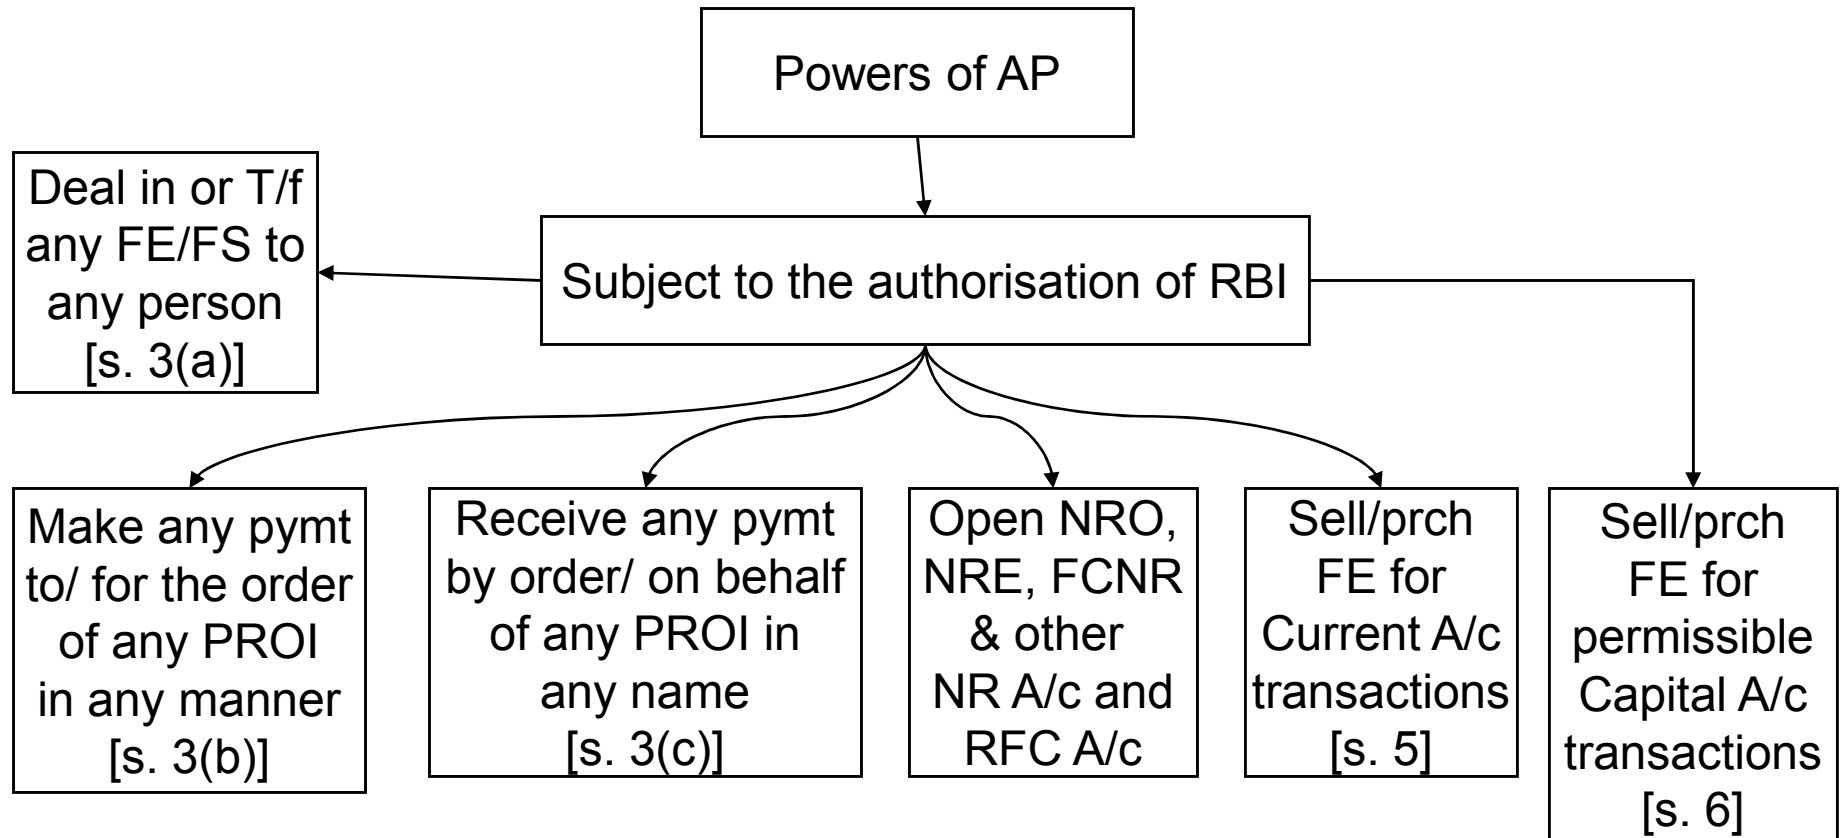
Powers of AP

Subject to the authorisation of RBI

Deal in or T/f any FE/FS to any person [s. 3(a)]

Make any pymt to/ for the order of any PROI in any manner [s. 3(b)]

Receive any pymt by order/ on behalf of any PROI in any name [s. 3(c)]

Open NRO, NRE, FCNR & other NR A/c and RFC A/c

Sell/prch FE for Current A/c transactions [s. 5]

Sell/prch FE for permissible Capital A/c transactions [s. 6]